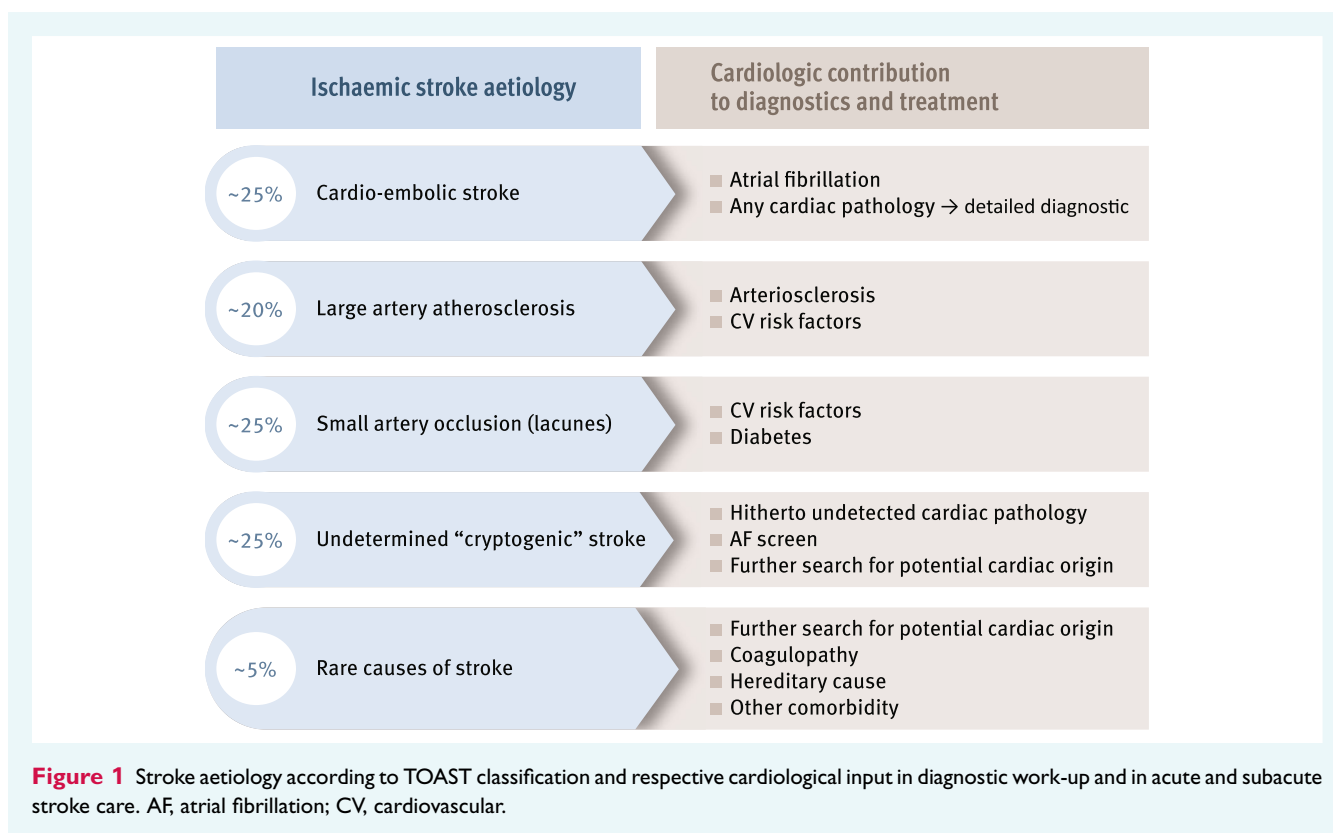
Ischaemic stroke aetiology

Cardiologic contribution to diagnostics and treatment

~25% Cardio-embolic stroke

Atrial fibrillation
Any cardiac pathology → detailed diagnostic

~20% Large artery atherosclerosis

Arteriosclerosis
CV risk factors

~25% Small artery occlusion (lacunes)

CV risk factors
Diabetes

~25% Undetermined “cryptogenic” stroke

Hitherto undetected cardiac pathology
AF screen
Further search for potential cardiac origin

~5% Rare causes of stroke

Further search for potential cardiac origin
Coagulopathy
Hereditary cause
Other comorbidity

Figure 1 Stroke aetiology according to TOAST classification and respective cardiological input in diagnostic work-up and in acute and subacute stroke care. AF, atrial fibrillation; CV, cardiovascular.